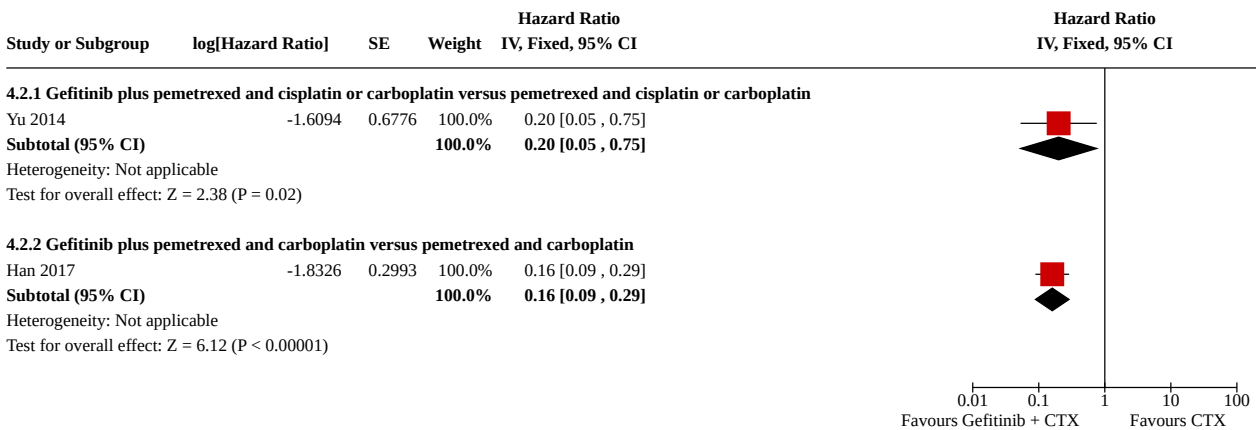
| Study or Subgroup | log[Hazard Ratio] | SE | Weight | Hazard Ratio IV, Fixed, 95% CI |
|---|---|---|---|---|
| **4.2.1 Gefitinib plus pemetrexed and cisplatin or carboplatin versus pemetrexed and cisplatin or carboplatin** | | | | |
| Yu 2014 | -1.6094 | 0.6776 | 100.0% | 0.20 [0.05 , 0.75] |
| **Subtotal (95% CI)** | | | **100.0%** | **0.20 [0.05 , 0.75]** |
| Heterogeneity: Not applicable | | | | |
| Test for overall effect: Z = 2.38 (P = 0.02) | | | | |
| **4.2.2 Gefitinib plus pemetrexed and carboplatin versus pemetrexed and carboplatin** | | | | |
| Han 2017 | -1.8326 | 0.2993 | 100.0% | 0.16 [0.09 , 0.29] |
| **Subtotal (95% CI)** | | | **100.0%** | **0.16 [0.09 , 0.29]** |
| Heterogeneity: Not applicable | | | | |
| Test for overall effect: Z = 6.12 (P < 0.00001) | | | | |

Hazard Ratio
IV, Fixed, 95% CI

0.01 0.1 1 10 100
Favours Gefitinib + CTX Favours CTX